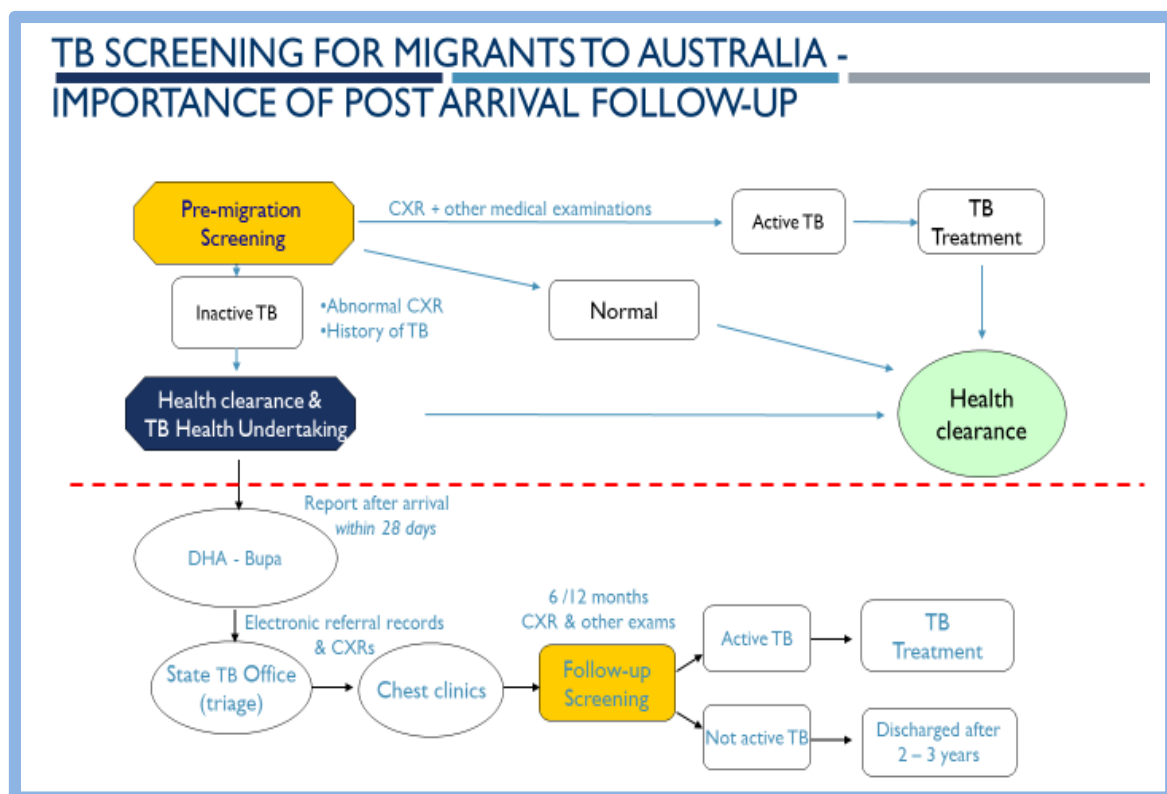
TB SCREENING FOR MIGRANTS TO AUSTRALIA - IMPORTANCE OF POST ARRIVAL FOLLOW-UP

Pre-migration Screening

CXR + other medical examinations

Active TB

TB Treatment

Inactive TB

•Abnormal CXR
•History of TB

Normal

Health clearance & TB Health Undertaking

Health clearance

Report after arrival
*within 28 days*

DHA - Bupa

Electronic referral records & CXRs

State TB Office (triage)

Chest clinics

6 /12 months
CXR & other exams

Follow-up Screening

Active TB

TB Treatment

Not active TB

Discharged after 2 – 3 years